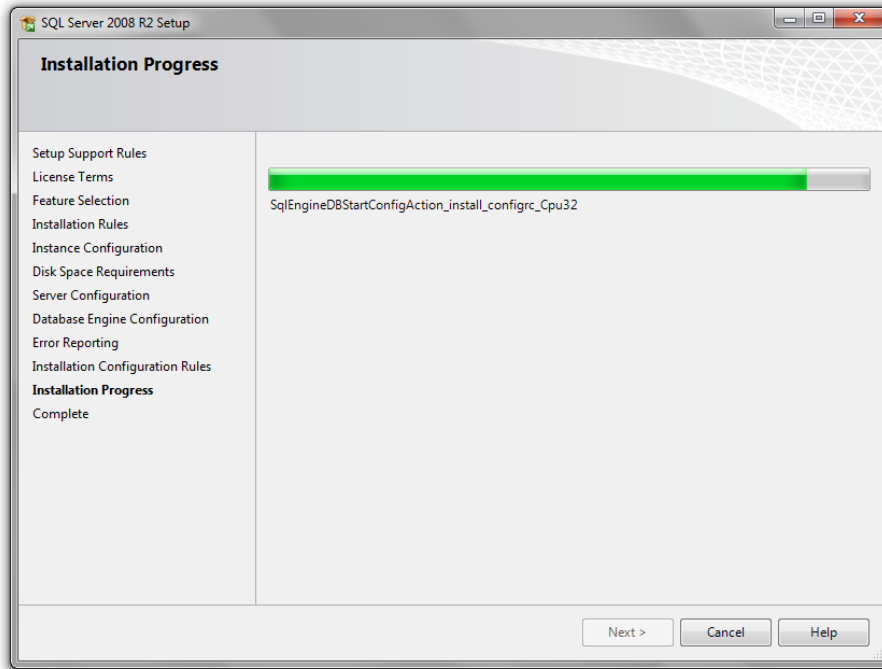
SQL Server 2008 R2 Setup

Installation Progress

Setup Support Rules
License Terms
Feature Selection
Installation Rules
Instance Configuration
Disk Space Requirements
Server Configuration
Database Engine Configuration
Error Reporting
Installation Configuration Rules
Installation Progress
Complete

SqlEngineDBStartConfigAction_install_configrc_Cpu32

Next >
Cancel
Help